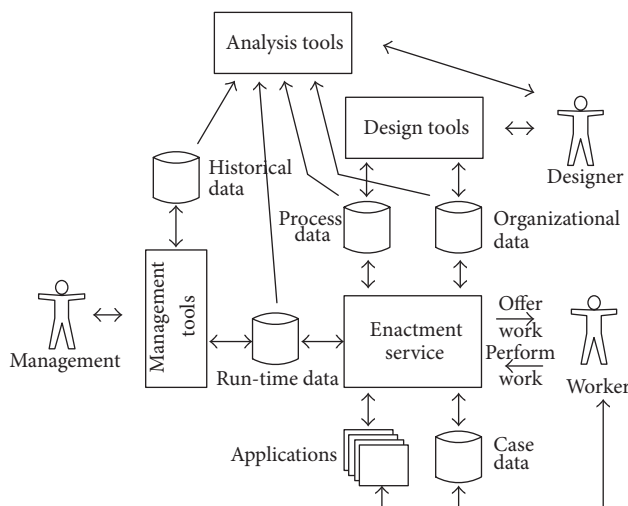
Analysis tools

Design tools

Designer

Historical data

Process data

Organizational data

Management

Management tools

Run-time data

Enactment service

Offer work

Perform work

Worker

Applications

Case data